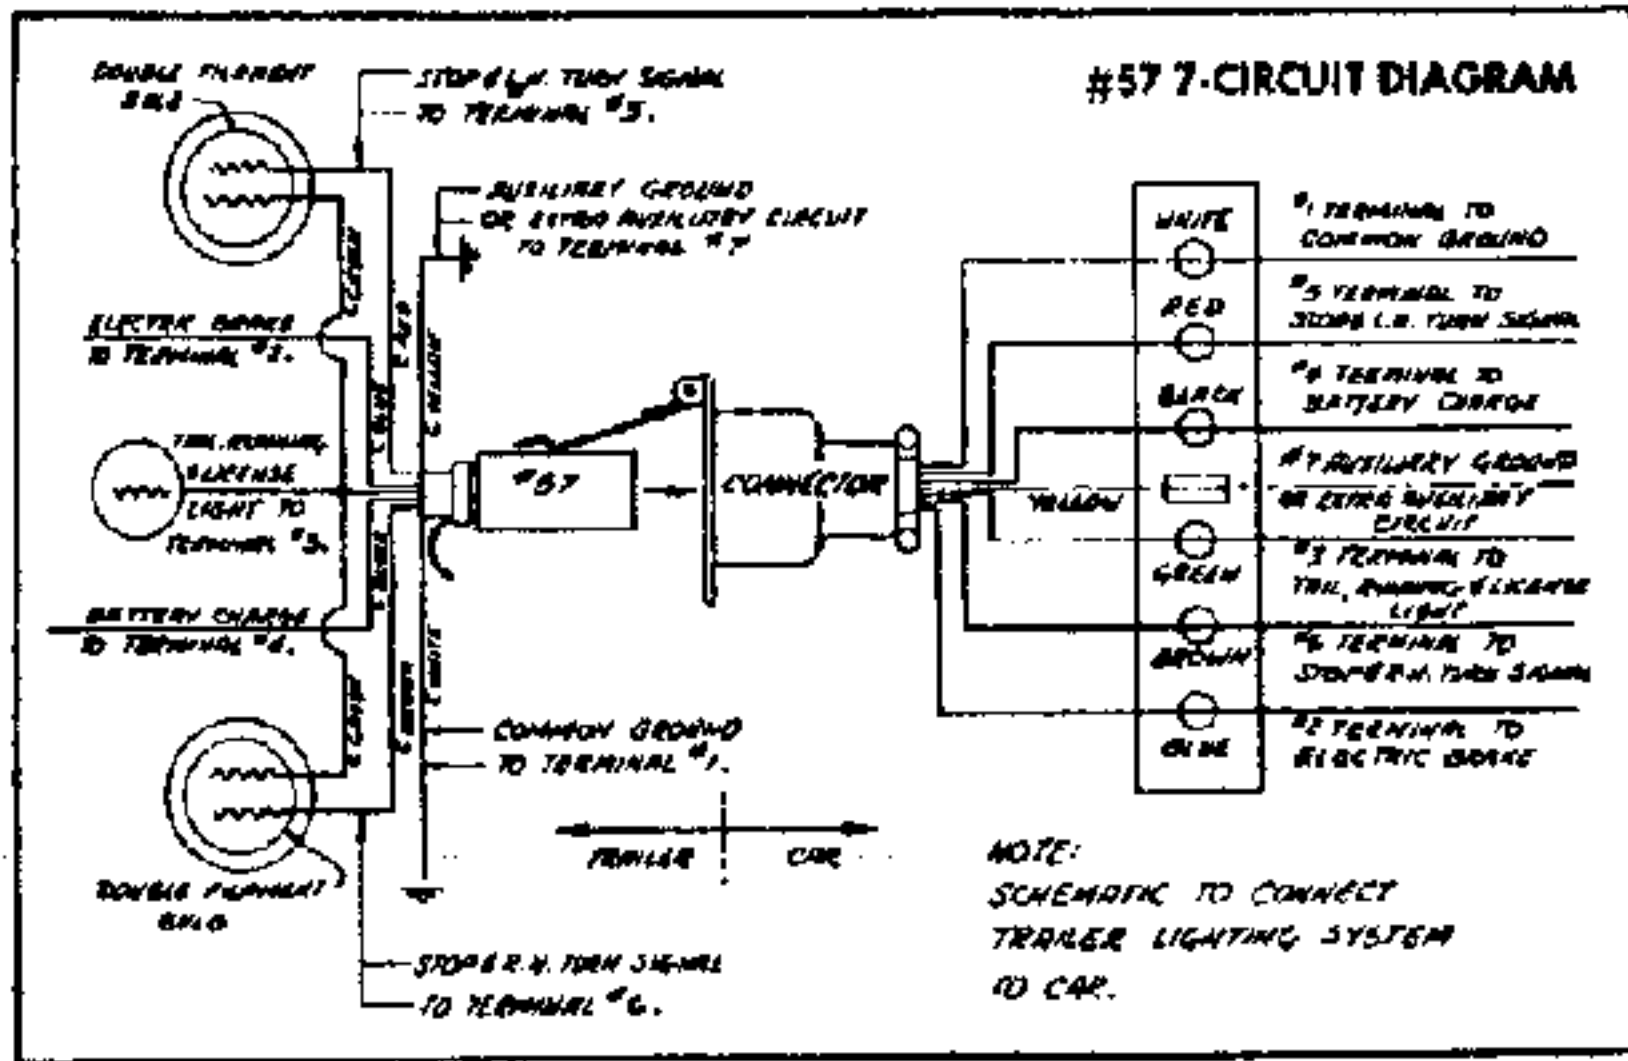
#57 7-CIRCUIT DIAGRAM

DOUBLE FILAMENT BULB

STOP & L.H. TURN SIGNAL TO TERMINAL #5.

AUXILIARY GROUND OR EXTRA AUXILIARY CIRCUIT TO TERMINAL #7

ELECTRIC BRAKE TO TERMINAL #2.

TAIL, RUNNING & LICENSE LIGHT TO TERMINAL #3.

BATTERY CHARGE TO TERMINAL #4.

DOUBLE FILAMENT BULB

COMMON GROUND TO TERMINAL #1.

STOP & R.H. TURN SIGNAL TO TERMINAL #6.

#57

CONNECTOR

YELLOW

TRAILER

CAR

WHITE

RED

BLACK

GREEN

BROWN

BLUE

#1 TERMINAL TO COMMON GROUND

#5 TERMINAL TO STOP & L.H. TURN SIGNAL

#4 TERMINAL TO BATTERY CHARGE

#7 AUXILIARY GROUND OR EXTRA AUXILIARY CIRCUIT

#3 TERMINAL TO TAIL, RUNNING & LICENSE LIGHT

#6 TERMINAL TO STOP & R.H. TURN SIGNAL

#2 TERMINAL TO ELECTRIC BRAKE

NOTE:
SCHEMATIC TO CONNECT TRAILER LIGHTING SYSTEM TO CAR.